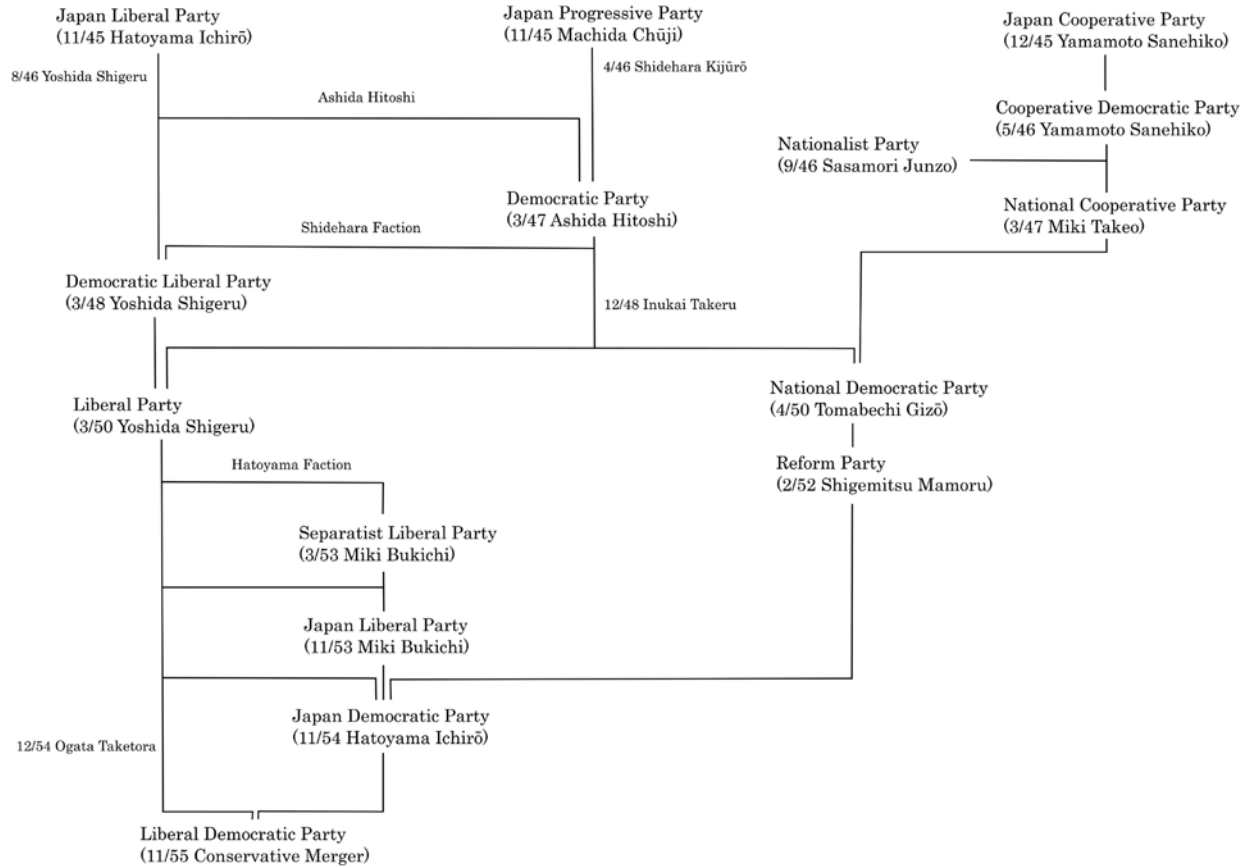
Japan Liberal Party
(11/45 Hatoyama Ichirō)

Japan Progressive Party
(11/45 Machida Chūji)

Japan Cooperative Party
(12/45 Yamamoto Sanehiko)

8/46 Yoshida Shigeru

4/46 Shidehara Kijūrō

Ashida Hitoshi

Cooperative Democratic Party
(5/46 Yamamoto Sanehiko)

Nationalist Party
(9/46 Sasamori Junzo)

Democratic Party
(3/47 Ashida Hitoshi)

National Cooperative Party
(3/47 Miki Takeo)

Shidehara Faction

Democratic Liberal Party
(3/48 Yoshida Shigeru)

12/48 Inukai Takeru

National Democratic Party
(4/50 Tomabechi Gizō)

Liberal Party
(3/50 Yoshida Shigeru)

Hatoyama Faction

Reform Party
(2/52 Shigemitsu Mamoru)

Separatist Liberal Party
(3/53 Miki Bukichi)

Japan Liberal Party
(11/53 Miki Bukichi)

Japan Democratic Party
(11/54 Hatoyama Ichirō)

12/54 Ogata Taketora

Liberal Democratic Party
(11/55 Conservative Merger)